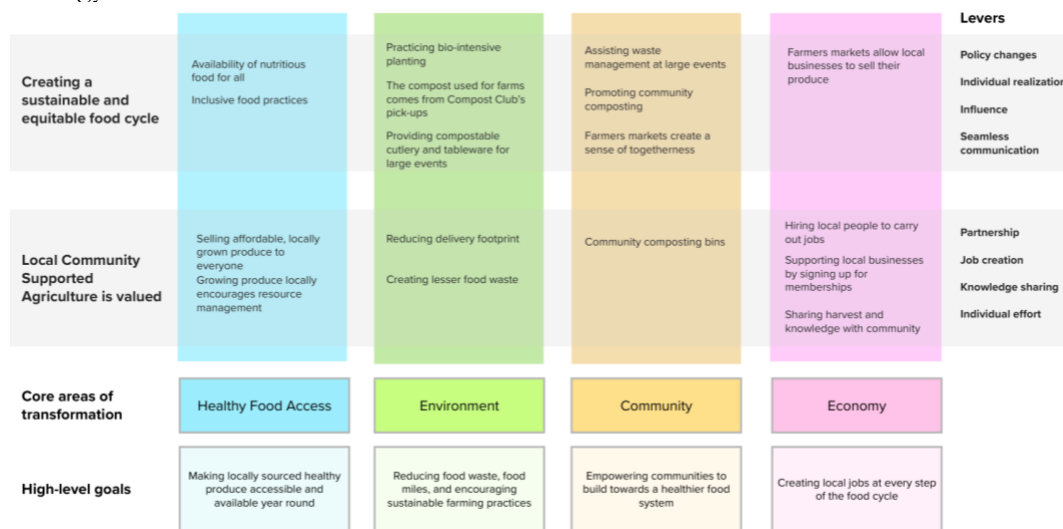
Levers

Creating a sustainable and equitable food cycle

Availability of nutritious food for all

Inclusive food practices

Practicing bio-intensive planting

The compost used for farms comes from Compost Club's pick-ups

Providing compostable cutlery and tableware for large events

Assisting waste management at large events

Promoting community composting

Farmers markets create a sense of togetherness

Farmers markets allow local businesses to sell their produce

Policy changes

Individual realization

Influence

Seamless communication

Local Community Supported Agriculture is valued

Selling affordable, locally grown produce to everyone

Growing produce locally encourages resource management

Reducing delivery footprint

Creating lesser food waste

Community composting bins

Hiring local people to carry out jobs

Supporting local businesses by signing up for memberships

Sharing harvest and knowledge with community

Partnership

Job creation

Knowledge sharing

Individual effort

Core areas of transformation

Healthy Food Access

Environment

Community

Economy

High-level goals

Making locally sourced healthy produce accessible and available year round

Reducing food waste, food miles, and encouraging sustainable farming practices

Empowering communities to build towards a healthier food system

Creating local jobs at every step of the food cycle